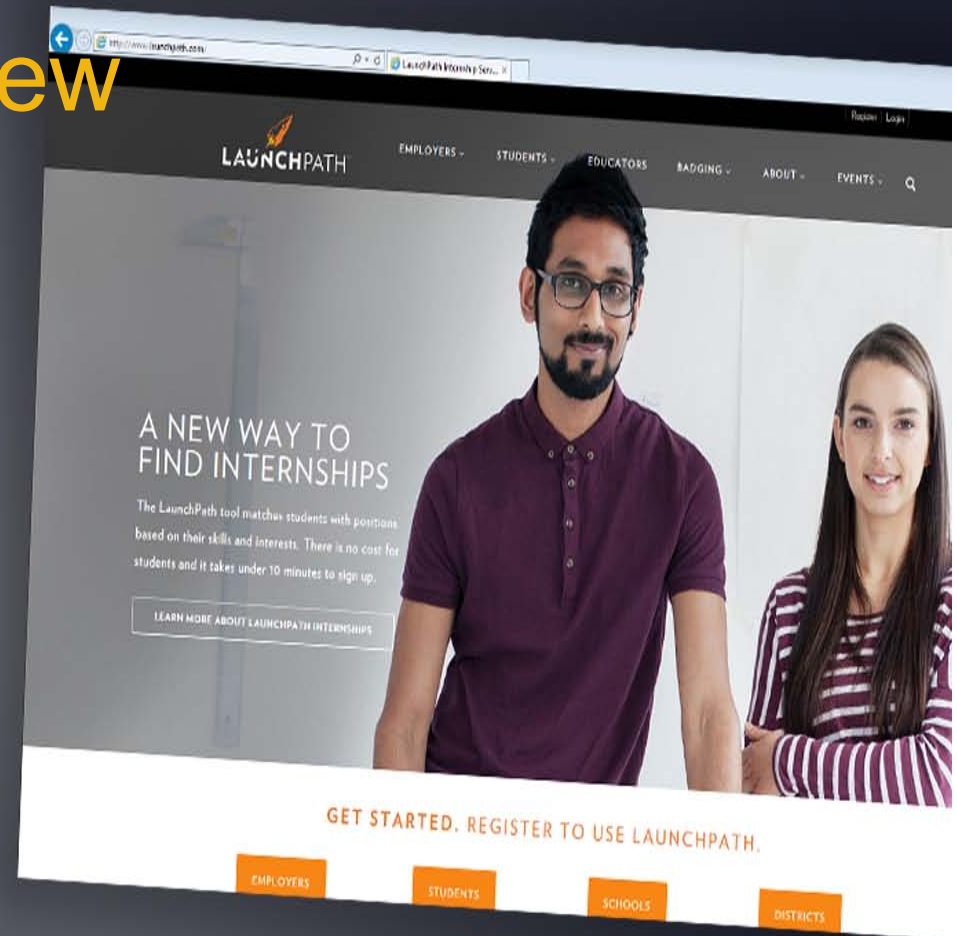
ew

http://www.launchpath.com/

LaunchPath Internship Serv... ×

Register Login

LAUNCHPATH

EMPLOYERS STUDENTS EDUCATORS BADGING ABOUT EVENTS

A NEW WAY TO FIND INTERNSHIPS

The LaunchPath tool matches students with positions based on their skills and interests. There is no cost for students and it takes under 10 minutes to sign up.

LEARN MORE ABOUT LAUNCHPATH INTERNSHIPS

GET STARTED. REGISTER TO USE LAUNCHPATH.

EMPLOYERS

STUDENTS

SCHOOLS

DISTRICTS